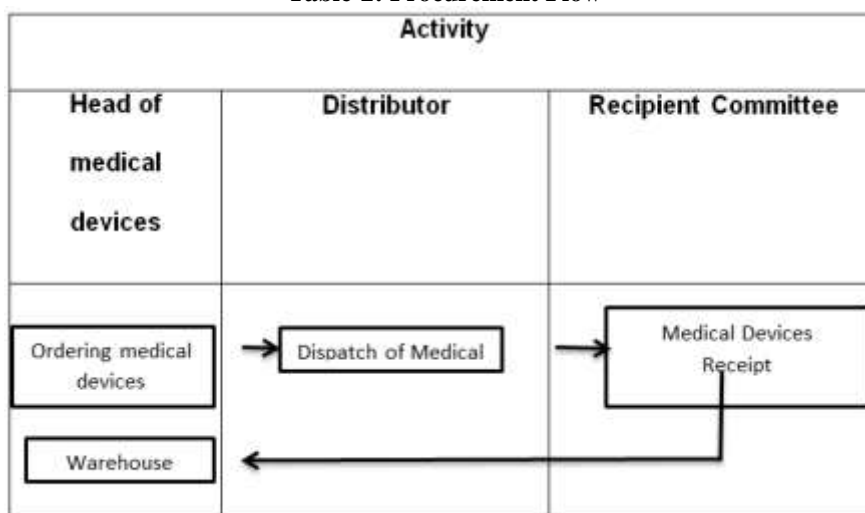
Table 2. Procurement Flow

| Activity | | |
|---|---|---|
| Head of medical devices | Distributor | Recipient Committee |
| Ordering medical devices | Dispatch of Medical | Medical Devices Receipt |
| Warehouse | | |